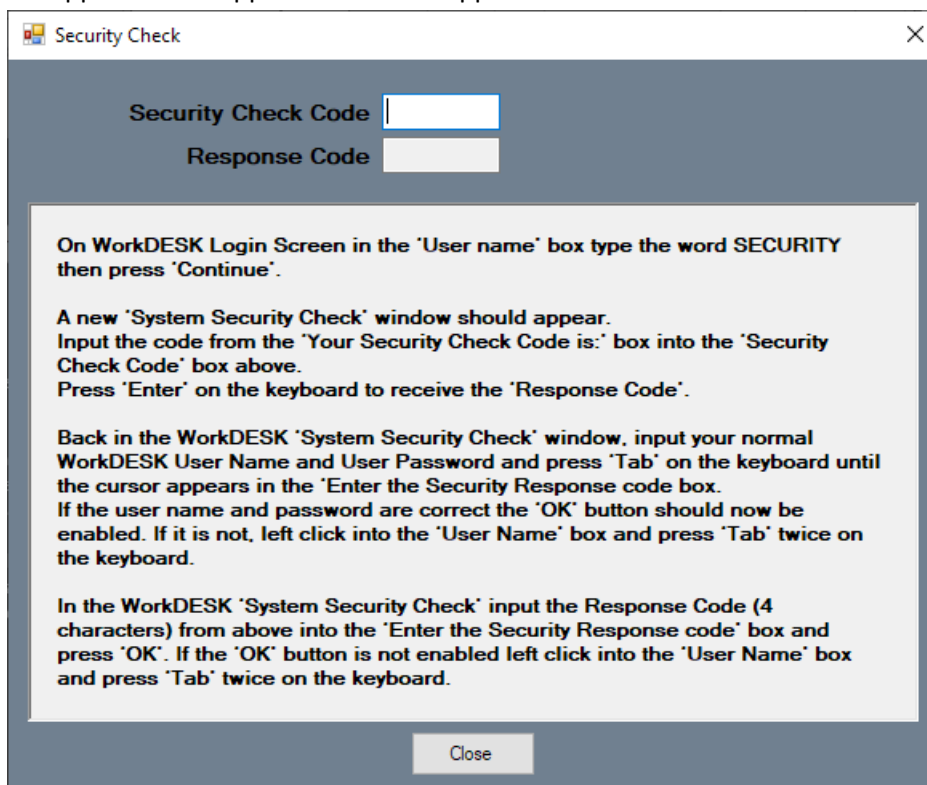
Security Check

Security Check Code

Response Code

On WorkDESK Login Screen in the 'User name' box type the word SECURITY then press 'Continue'.

A new 'System Security Check' window should appear.
Input the code from the 'Your Security Check Code is:' box into the 'Security Check Code' box above.
Press 'Enter' on the keyboard to receive the 'Response Code'.

Back in the WorkDESK 'System Security Check' window, input your normal WorkDESK User Name and User Password and press 'Tab' on the keyboard until the cursor appears in the 'Enter the Security Response code box.
If the user name and password are correct the 'OK' button should now be enabled. If it is not, left click into the 'User Name' box and press 'Tab' twice on the keyboard.

In the WorkDESK 'System Security Check' input the Response Code (4 characters) from above into the 'Enter the Security Response code' box and press 'OK'. If the 'OK' button is not enabled left click into the 'User Name' box and press 'Tab' twice on the keyboard.

Close